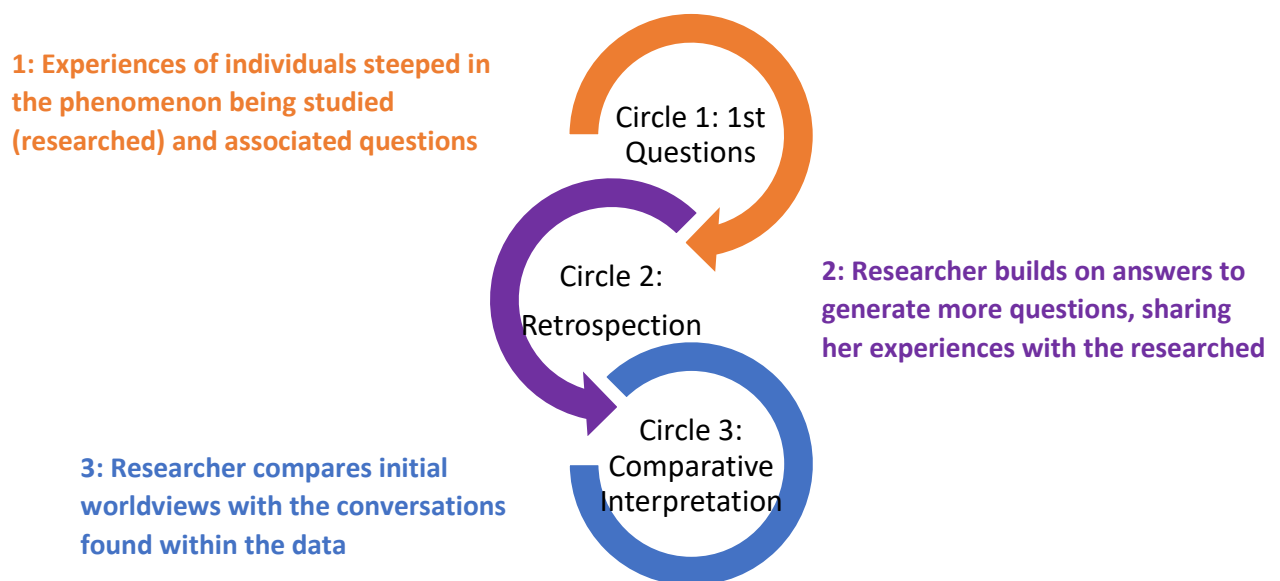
1: Experiences of individuals steeped in the phenomenon being studied (researched) and associated questions

Circle 1: 1st Questions

Circle 2: Retrospection

2: Researcher builds on answers to generate more questions, sharing her experiences with the researched

Circle 3: Comparative Interpretation

3: Researcher compares initial worldviews with the conversations found within the data